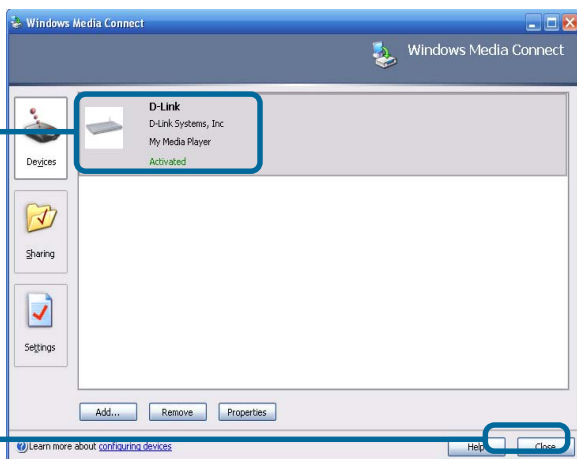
Windows Media Connect

Windows Media Connect

Devices

Sharing

Settings

D-Link
D-Link Systems, Inc
My Media Player
Activated

Add...
Remove
Properties

Learn more about configuring devices

Help
Close